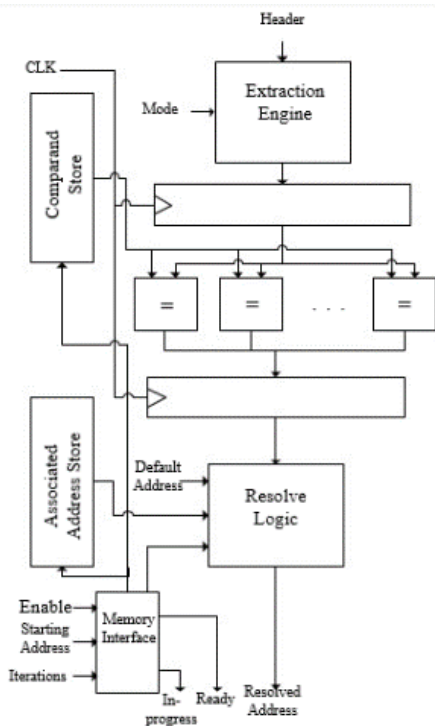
Header

CLK

Mode

Extraction Engine

Comparand Store

=

=

. . .

=

Associated Address Store

Default Address

Resolve Logic

Enable

Starting Address

Iterations

Memory Interface

In-progress

Ready

Resolved Address